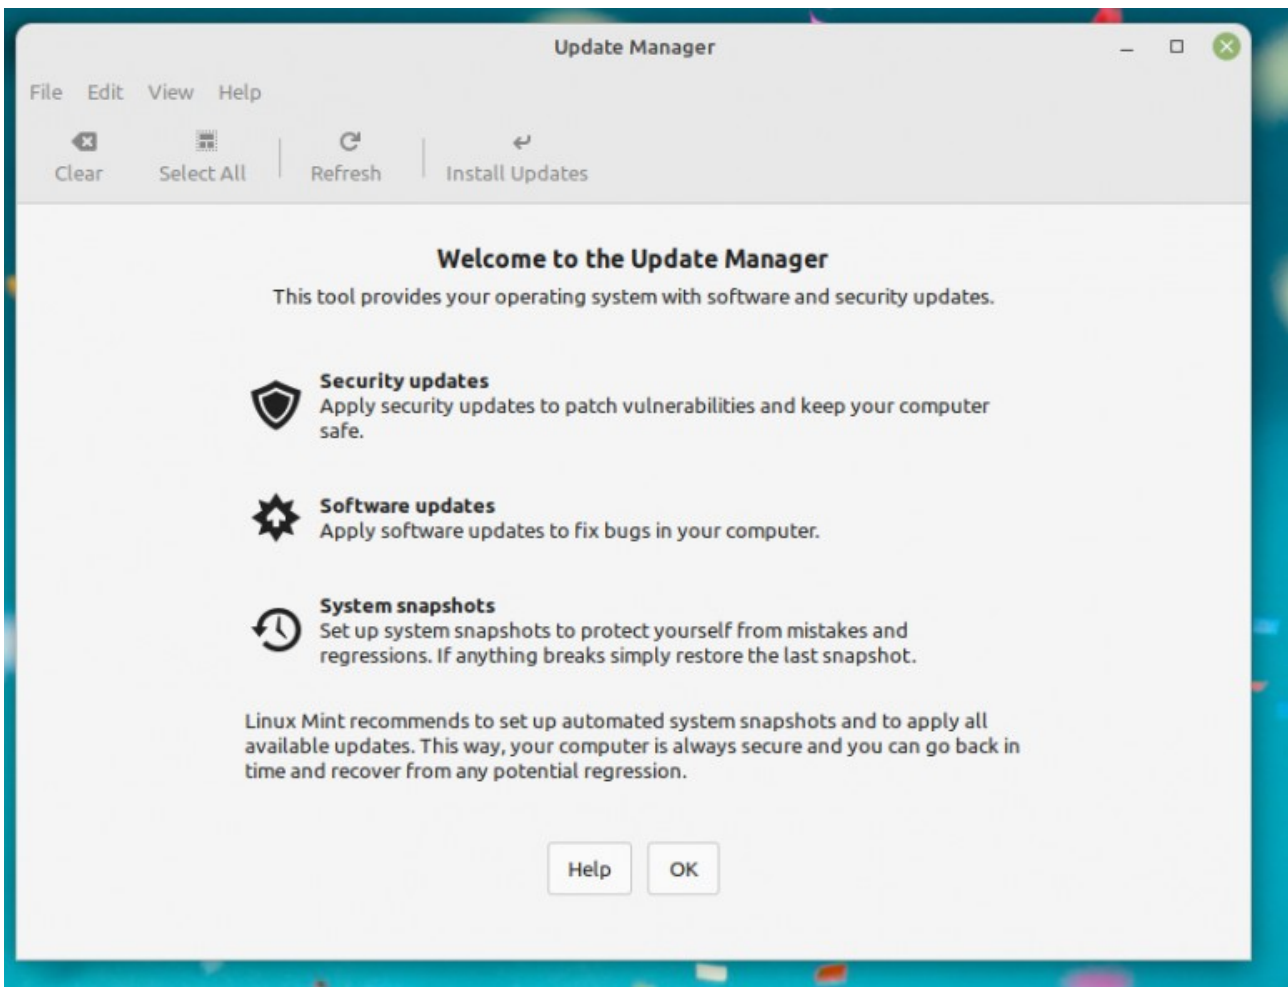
Update Manager

File Edit View Help

Clear Select All Refresh Install Updates

Welcome to the Update Manager

This tool provides your operating system with software and security updates.

Security updates
Apply security updates to patch vulnerabilities and keep your computer safe.

Software updates
Apply software updates to fix bugs in your computer.

System snapshots
Set up system snapshots to protect yourself from mistakes and regressions. If anything breaks simply restore the last snapshot.

Linux Mint recommends to set up automated system snapshots and to apply all available updates. This way, your computer is always secure and you can go back in time and recover from any potential regression.

Help OK